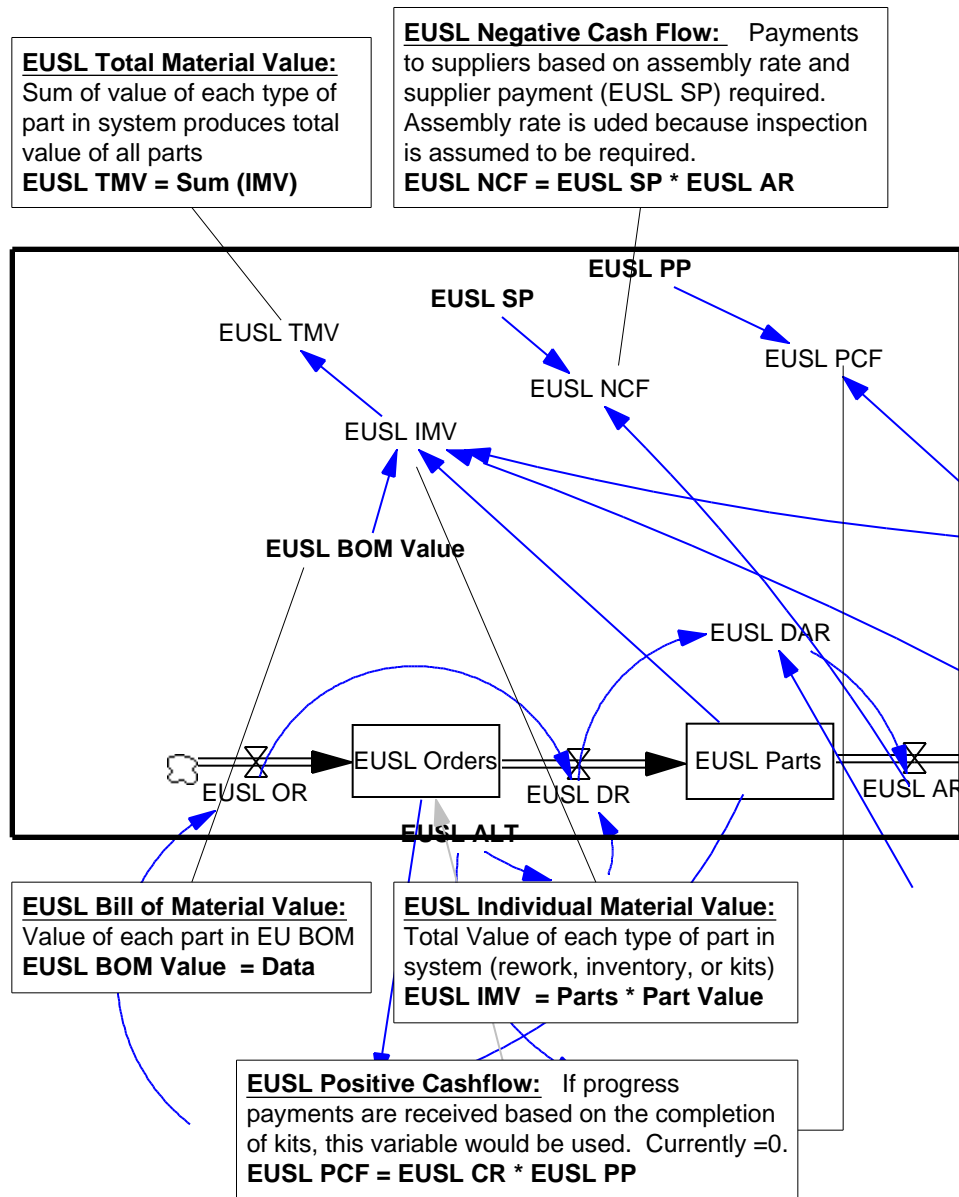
**EUSL Total Material Value:** Sum of value of each type of part in system produces total value of all parts
**EUSL TMV = Sum (IMV)**

**EUSL Negative Cash Flow:** Payments to suppliers based on assembly rate and supplier payment (EUSL SP) required. Assembly rate is uded because inspection is assumed to be required.
**EUSL NCF = EUSL SP * EUSL AR**

EUSL PP

EUSL SP

EUSL TMV

EUSL PCF

EUSL NCF

EUSL IMV

EUSL BOM Value

EUSL DAR

EUSL Orders

EUSL Parts

EUSL OR

EUSL DR

EUSL AR

EUSL ALT

**EUSL Bill of Material Value:** Value of each part in EU BOM
**EUSL BOM Value = Data**

**EUSL Individual Material Value:** Total Value of each type of part in system (rework, inventory, or kits)
**EUSL IMV = Parts * Part Value**

**EUSL Positive Cashflow:** If progress payments are received based on the completion of kits, this variable would be used. Currently =0.
**EUSL PCF = EUSL CR * EUSL PP**